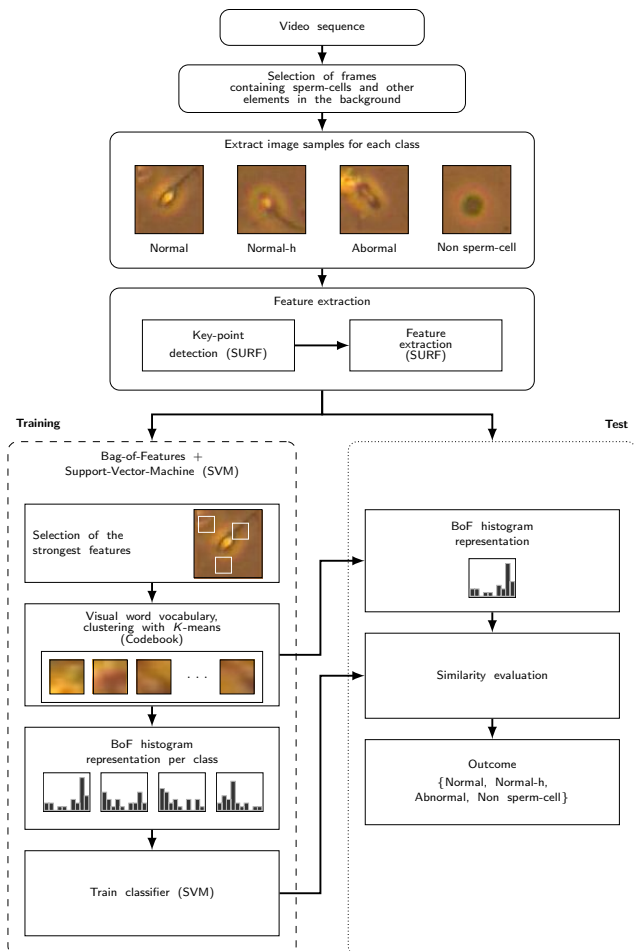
Video sequence

Selection of frames containing sperm-cells and other elements in the background

Extract image samples for each class

Normal

Normal-h

Abormal

Non sperm-cell

Feature extraction

Key-point detection (SURF)

Feature extraction (SURF)

Training

Test

Bag-of-Features + Support-Vector-Machine (SVM)

Selection of the strongest features

Visual word vocabulary, clustering with $K$-means (Codebook)

. . .

BoF histogram representation per class

Train classifier (SVM)

BoF histogram representation

Similarity evaluation

Outcome
{Normal, Normal-h, Abnormal, Non sperm-cell}